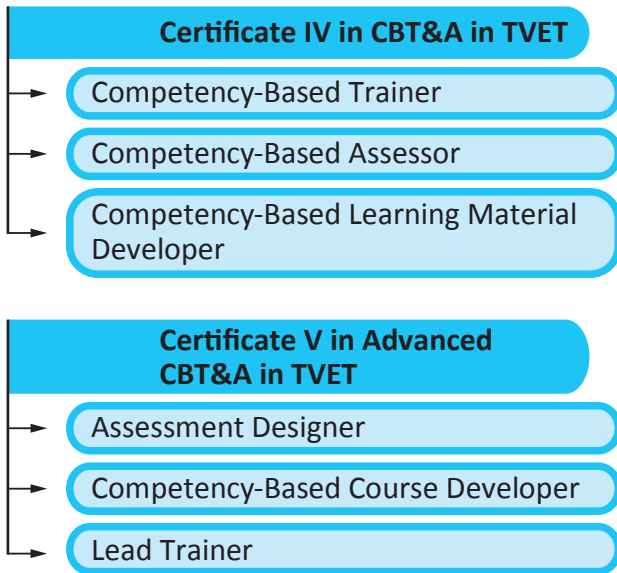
Certificate IV in CBT&A in TVET

Competency-Based Trainer

Competency-Based Assessor

Competency-Based Learning Material Developer

Certificate V in Advanced CBT&A in TVET

Assessment Designer

Competency-Based Course Developer

Lead Trainer